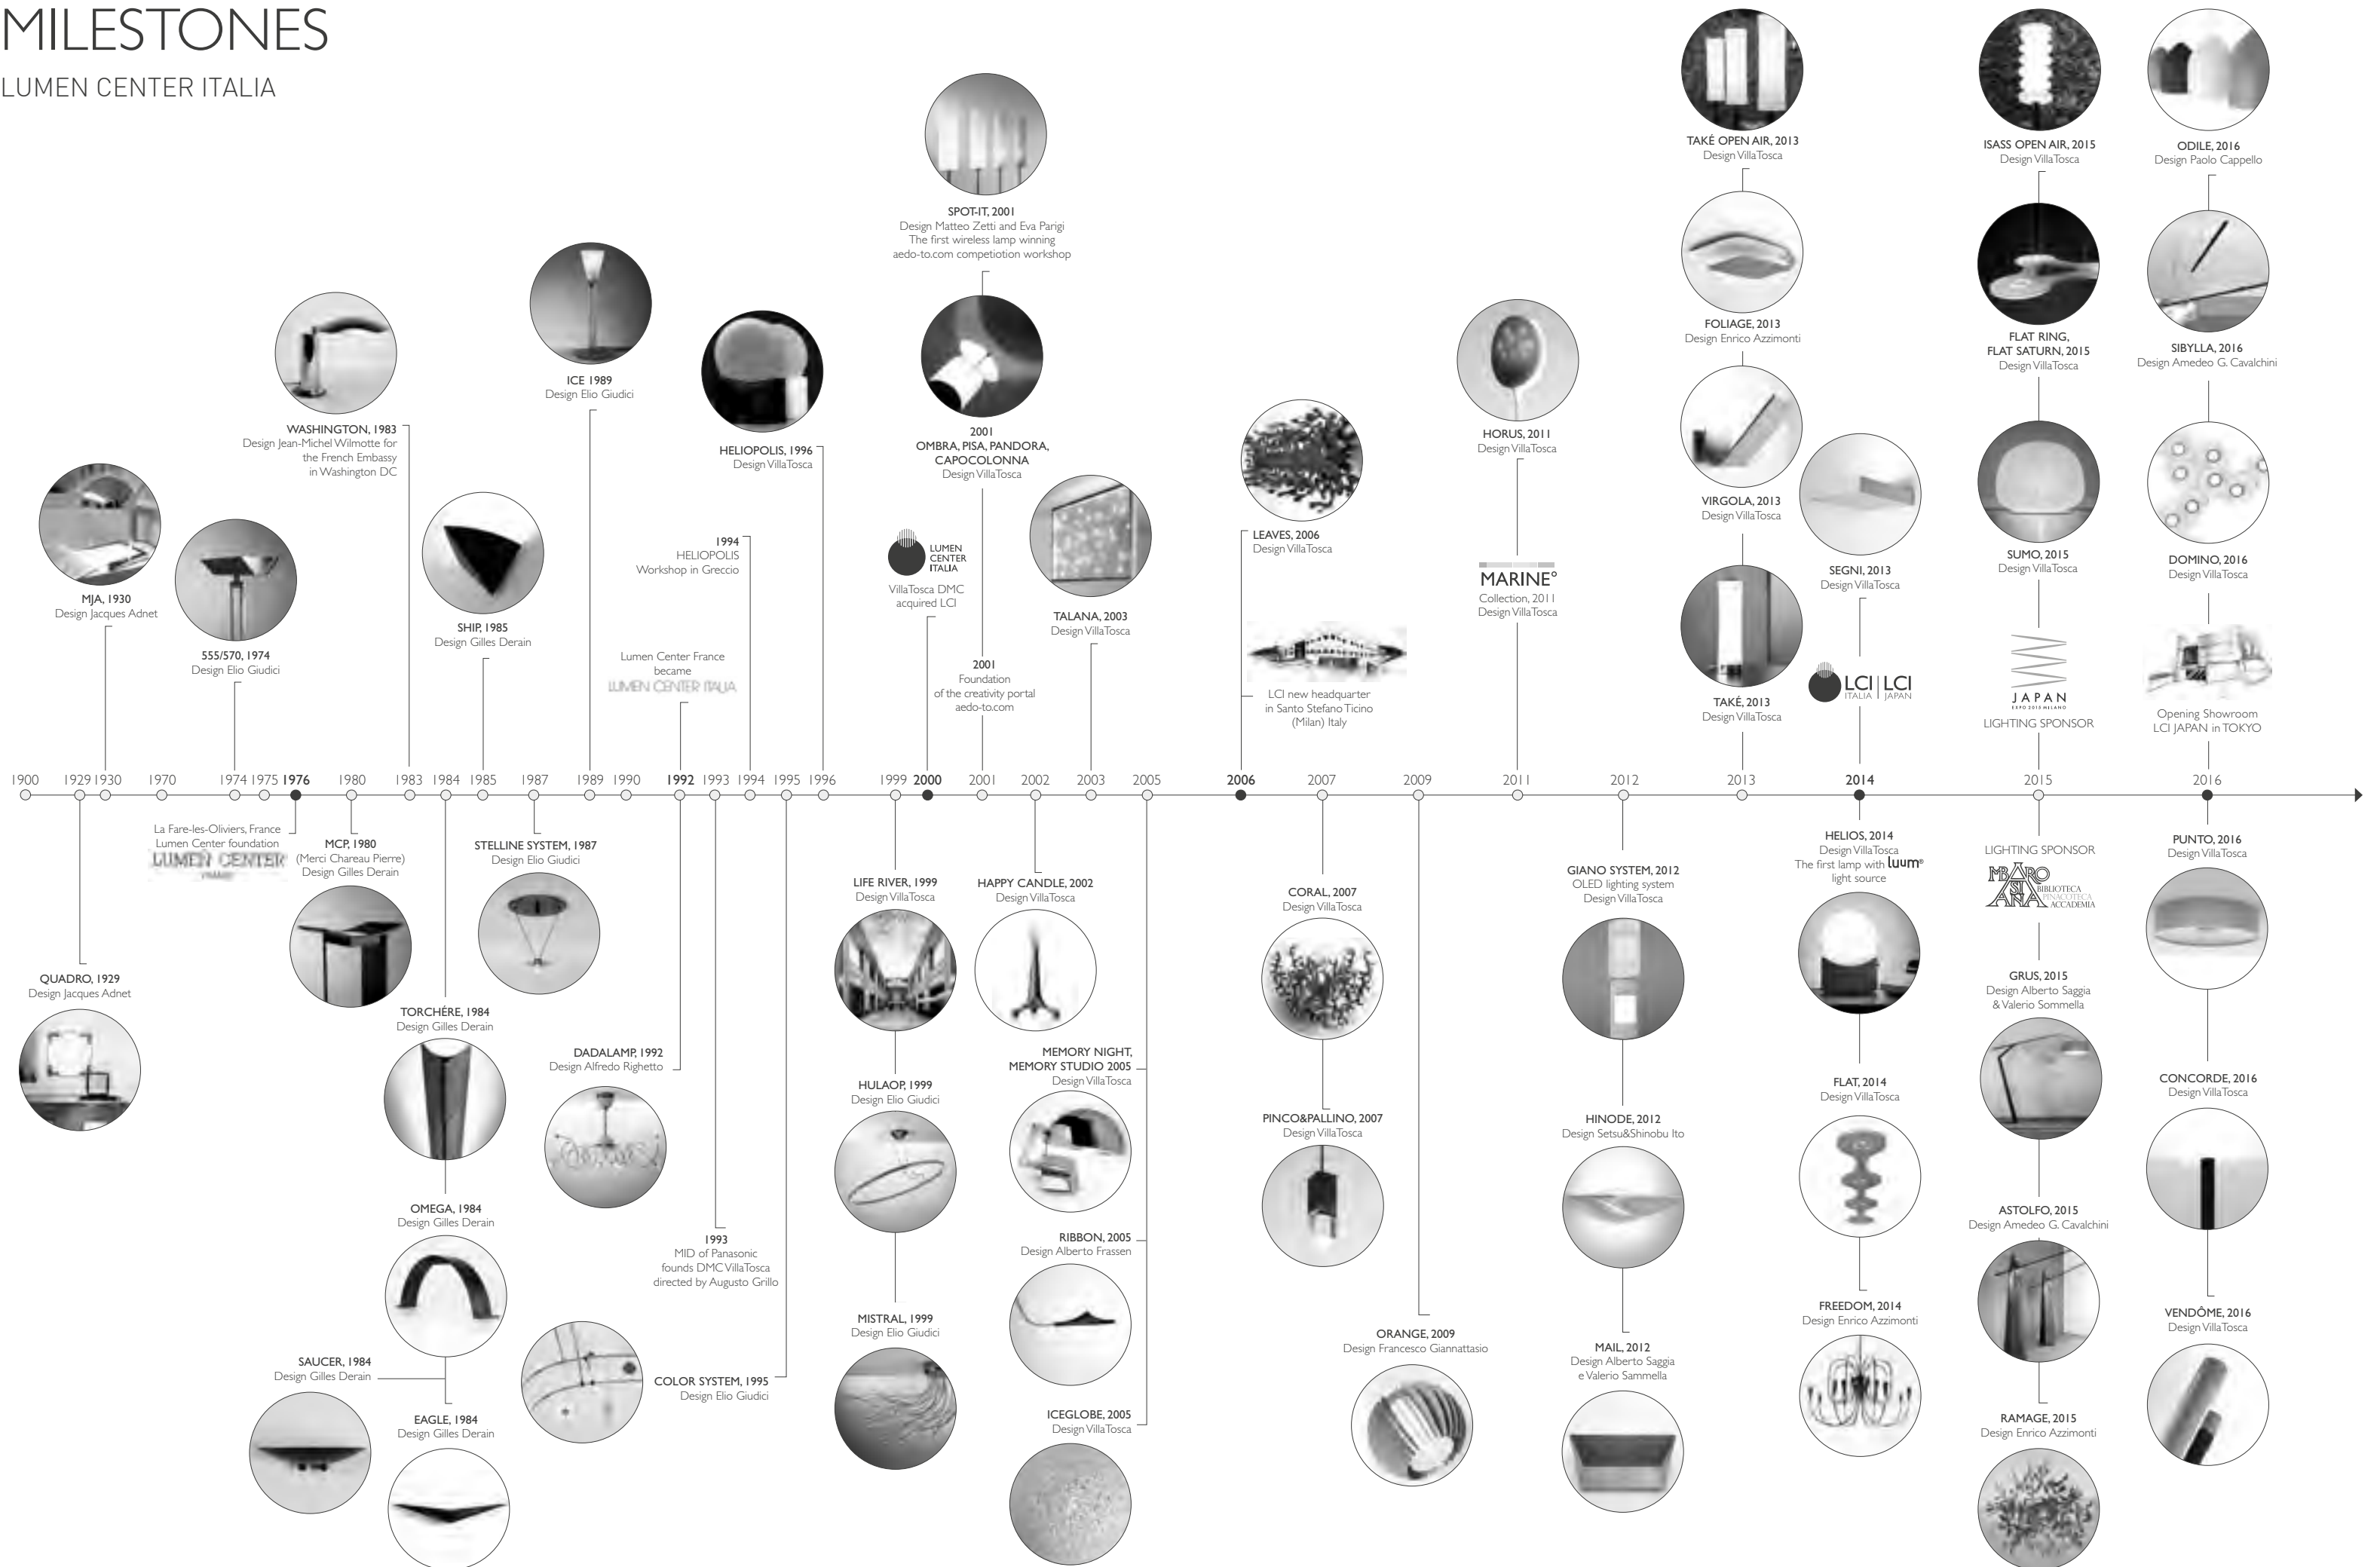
MILESTONES
LUMEN CENTER ITALIA

MJA, 1930
Design Jacques Adnet

555/570, 1974
Design Elio Giudici

WASHINGTON, 1983
Design Jean-Michel Wilmotte for the French Embassy in Washington DC

SHIP, 1985
Design Gilles Derain

ICE 1989
Design Elio Giudici

Lumen Center France became LUMEN CENTER ITALIA

1994
HELIOPOLIS
Workshop in Greccio

HELIOPOLIS, 1996
Design VillaTosca

SPOT-IT, 2001
Design Matteo Zetti and Eva Parigi
The first wireless lamp winning aedo-to.com competiotion workshop

2001
OMBRA, PISA, PANDORA, CAPOCOLONNA
Design VillaTosca

LUMEN CENTER ITALIA
VillaTosca DMC acquired LCI

2001
Foundation of the creativity portal aedo-to.com

TALANA, 2003
Design VillaTosca

LEAVES, 2006
Design VillaTosca

LCI new headquarter in Santo Stefano Ticino (Milan) Italy

HORUS, 2011
Design VillaTosca

MARINE°
Collection, 2011
Design VillaTosca

TAKÉ OPEN AIR, 2013
Design VillaTosca

FOLIAGE, 2013
Design Enrico Azzimonti

VIRGOLA, 2013
Design VillaTosca

TAKÉ, 2013
Design VillaTosca

SEGNI, 2013
Design VillaTosca

LCI ITALIA | LCI JAPAN

ISASS OPEN AIR, 2015
Design VillaTosca

FLAT RING, FLAT SATURN, 2015
Design VillaTosca

SUMO, 2015
Design VillaTosca

JAPAN EXPO 2015 MILANO
LIGHTING SPONSOR

ODILE, 2016
Design Paolo Cappello

SIBYLLA, 2016
Design Amedeo G. Cavalchini

DOMINO, 2016
Design VillaTosca

Opening Showroom LCI JAPAN in TOKYO

1900 1929 1930 1970 1974 1975 1976 1980 1983 1984 1985 1987 1989 1990 1992 1993 1994 1995 1996 1999 2000 2001 2002 2003 2005 2006 2007 2009 2011 2012 2013 2014 2015 2016

QUADRO, 1929
Design Jacques Adnet

La Fare-les-Oliviers, France
Lumen Center foundation
LUMEN CENTER

MCP, 1980
(Merci Chareau Pierre)
Design Gilles Derain

TORCHÈRE, 1984
Design Gilles Derain

OMEGA, 1984
Design Gilles Derain

SAUCER, 1984
Design Gilles Derain

EAGLE, 1984
Design Gilles Derain

STELLINE SYSTEM, 1987
Design Elio Giudici

DADALAMP, 1992
Design Alfredo Righetto

1993
MID of Panasonic founds DMC VillaTosca directed by Augusto Grillo

COLOR SYSTEM, 1995
Design Elio Giudici

LIFE RIVER, 1999
Design VillaTosca

HULAOP, 1999
Design Elio Giudici

MISTRAL, 1999
Design Elio Giudici

HAPPY CANDLE, 2002
Design VillaTosca

MEMORY NIGHT, MEMORY STUDIO 2005
Design VillaTosca

RIBBON, 2005
Design Alberto Frassen

ICEGLOBE, 2005
Design VillaTosca

CORAL, 2007
Design VillaTosca

PINCO&PALLINO, 2007
Design VillaTosca

ORANGE, 2009
Design Francesco Giannattasio

GIANO SYSTEM, 2012
OLED lighting system
Design VillaTosca

HINODE, 2012
Design Setsu&Shinobu Ito

MAIL, 2012
Design Alberto Saggia e Valerio Sammella

HELIOS, 2014
Design VillaTosca
The first lamp with luum® light source

FLAT, 2014
Design VillaTosca

FREEDOM, 2014
Design Enrico Azzimonti

LIGHTING SPONSOR
MBARO SIANA BIBLIOTECA PINACOTECA ACCADEMIA

GRUS, 2015
Design Alberto Saggia & Valerio Sommella

ASTOLFO, 2015
Design Amedeo G. Cavalchini

RAMAGE, 2015
Design Enrico Azzimonti

PUNTO, 2016
Design VillaTosca

CONCORDE, 2016
Design VillaTosca

VENDÔME, 2016
Design VillaTosca